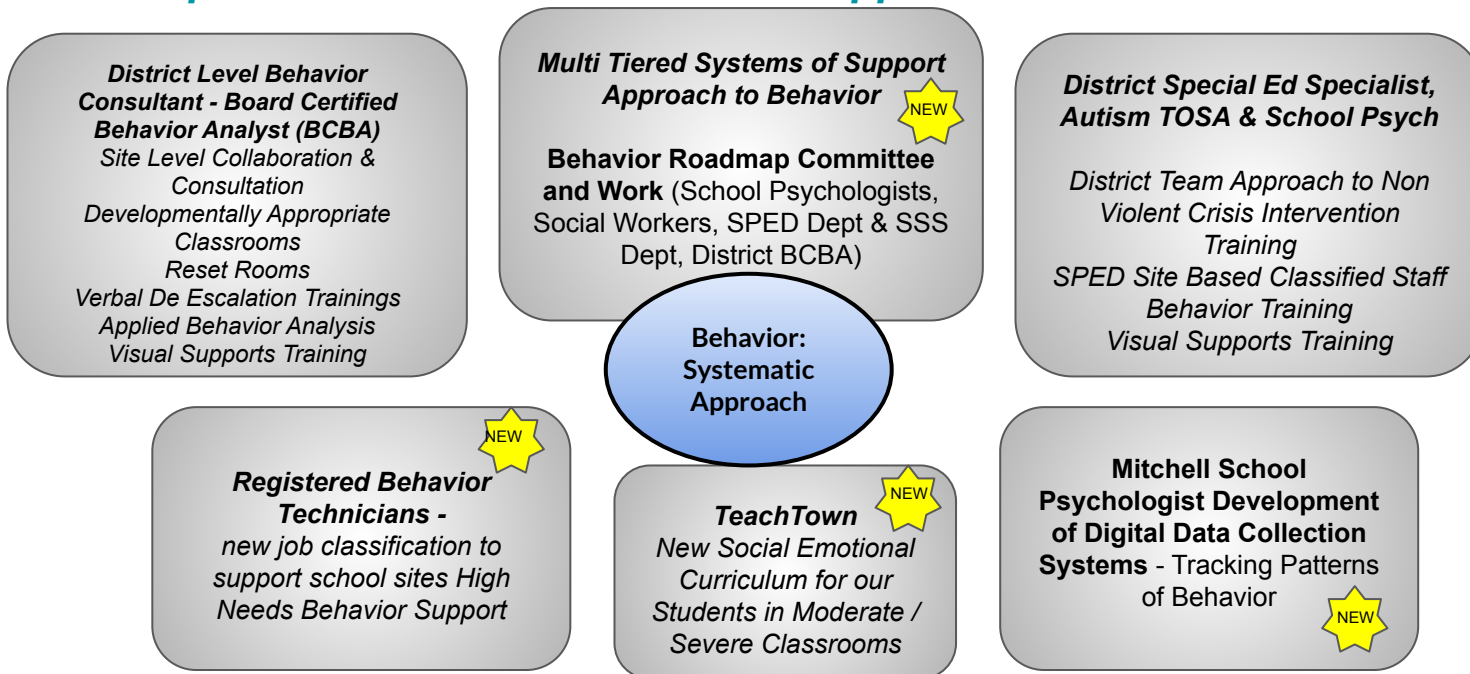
District Level Behavior Consultant - Board Certified Behavior Analyst (BCBA)
Site Level Collaboration & Consultation
Developmentally Appropriate Classrooms
Reset Rooms
Verbal De Escalation Trainings
Applied Behavior Analysis
Visual Supports Training

Multi Tiered Systems of Support Approach to Behavior

NEW

Behavior Roadmap Committee and Work (School Psychologists, Social Workers, SPED Dept & SSS Dept, District BCBA)

District Special Ed Specialist, Autism TOSA & School Psych

District Team Approach to Non Violent Crisis Intervention Training
SPED Site Based Classified Staff Behavior Training
Visual Supports Training

Behavior: Systematic Approach

NEW

Registered Behavior Technicians -
new job classification to support school sites High Needs Behavior Support

NEW

TeachTown
New Social Emotional Curriculum for our Students in Moderate / Severe Classrooms

Mitchell School Psychologist Development of Digital Data Collection Systems - Tracking Patterns of Behavior

NEW